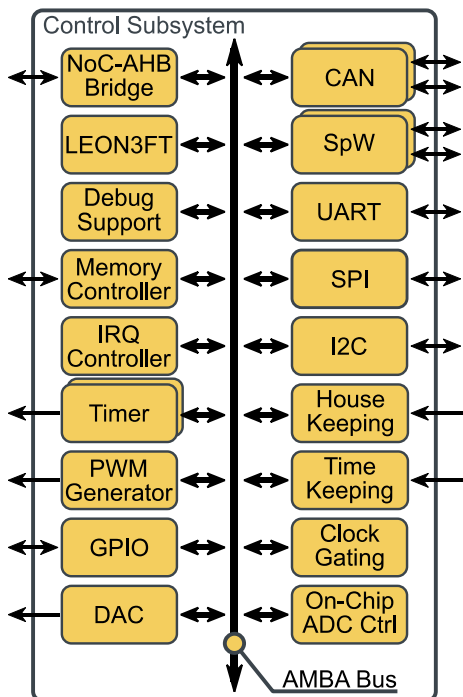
Control Subsystem

NoC-AHB Bridge

LEON3FT

Debug Support

Memory Controller

IRQ Controller

Timer

PWM Generator

GPIO

DAC

CAN

SpW

UART

SPI

I2C

House Keeping

Time Keeping

Clock Gating

On-Chip ADC Ctrl

AMBA Bus